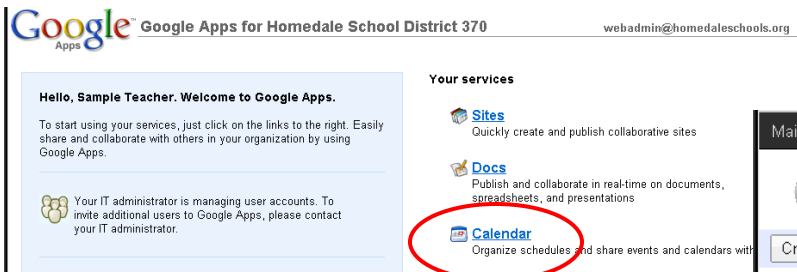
Google Apps Google Apps for Homedale School District 370

webadmin@homedaleschools.org

Hello, Sample Teacher. Welcome to Google Apps.

To start using your services, just click on the links to the right. Easily share and collaborate with others in your organization by using Google Apps.

Your IT administrator is managing user accounts. To invite additional users to Google Apps, please contact your IT administrator.

Your services

Sites
Quickly create and publish collaborative sites

Docs
Publish and collaborate in real-time on documents, spreadsheets, and presentations

Calendar
Organize schedules and share events and calendars with

Mai

Cr